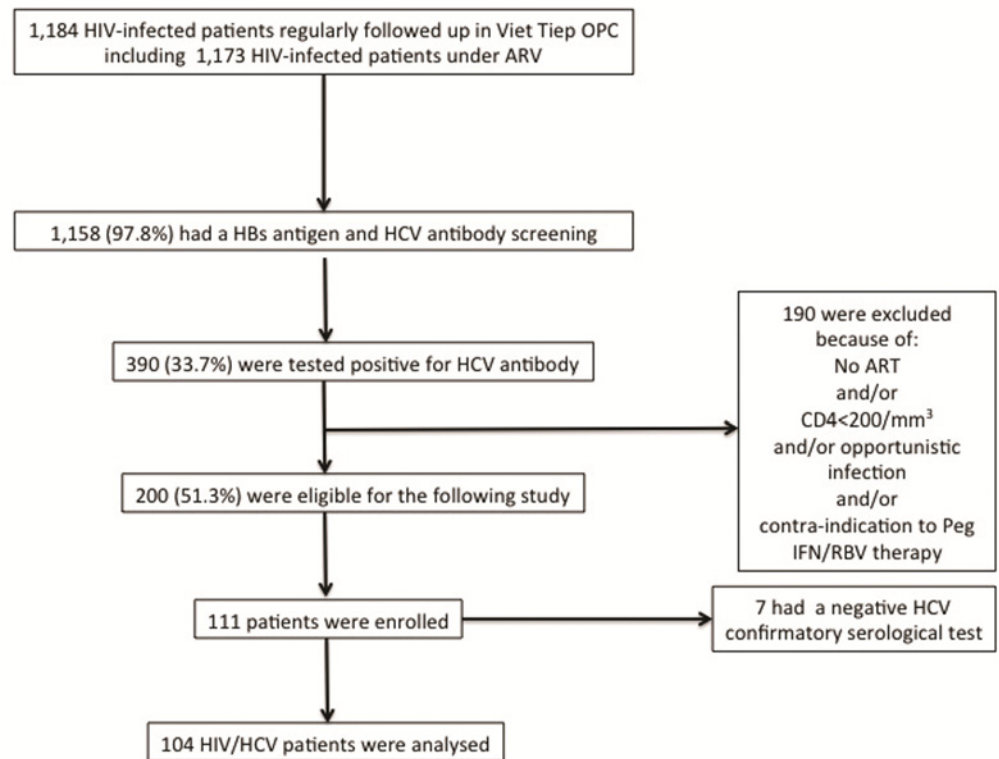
1,184 HIV-infected patients regularly followed up in Viet Tiep OPC including 1,173 HIV-infected patients under ARV

1,158 (97.8%) had a HBs antigen and HCV antibody screening

390 (33.7%) were tested positive for HCV antibody

190 were excluded because of:
No ART
and/or
CD4<200/mm$^3$
and/or opportunistic infection
and/or
contra-indication to Peg IFN/RBV therapy

200 (51.3%) were eligible for the following study

111 patients were enrolled

7 had a negative HCV confirmatory serological test

104 HIV/HCV patients were analysed